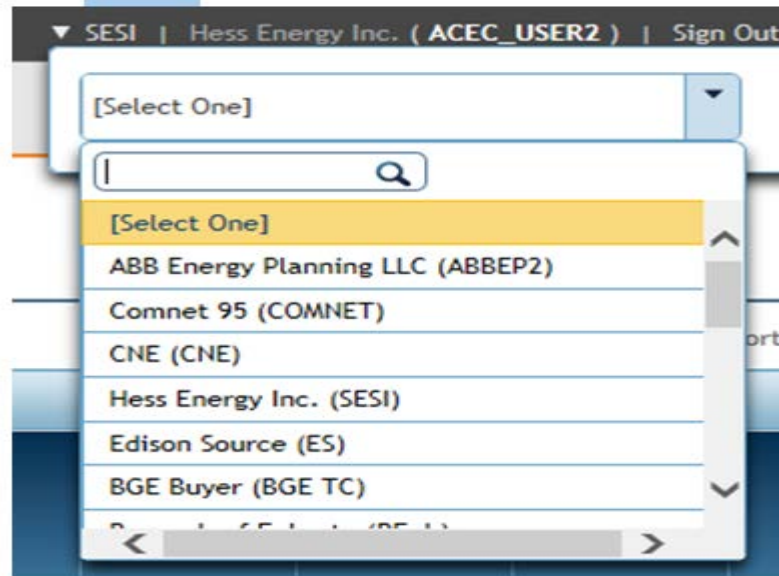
▼ SESI | Hess Energy Inc. ( ACEC_USER2 ) | Sign Out

[Select One]

[Select One]
ABB Energy Planning LLC (ABBEP2)
Comnet 95 (COMNET)
CNE (CNE)
Hess Energy Inc. (SESI)
Edison Source (ES)
BGE Buyer (BGE TC)
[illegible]

ort